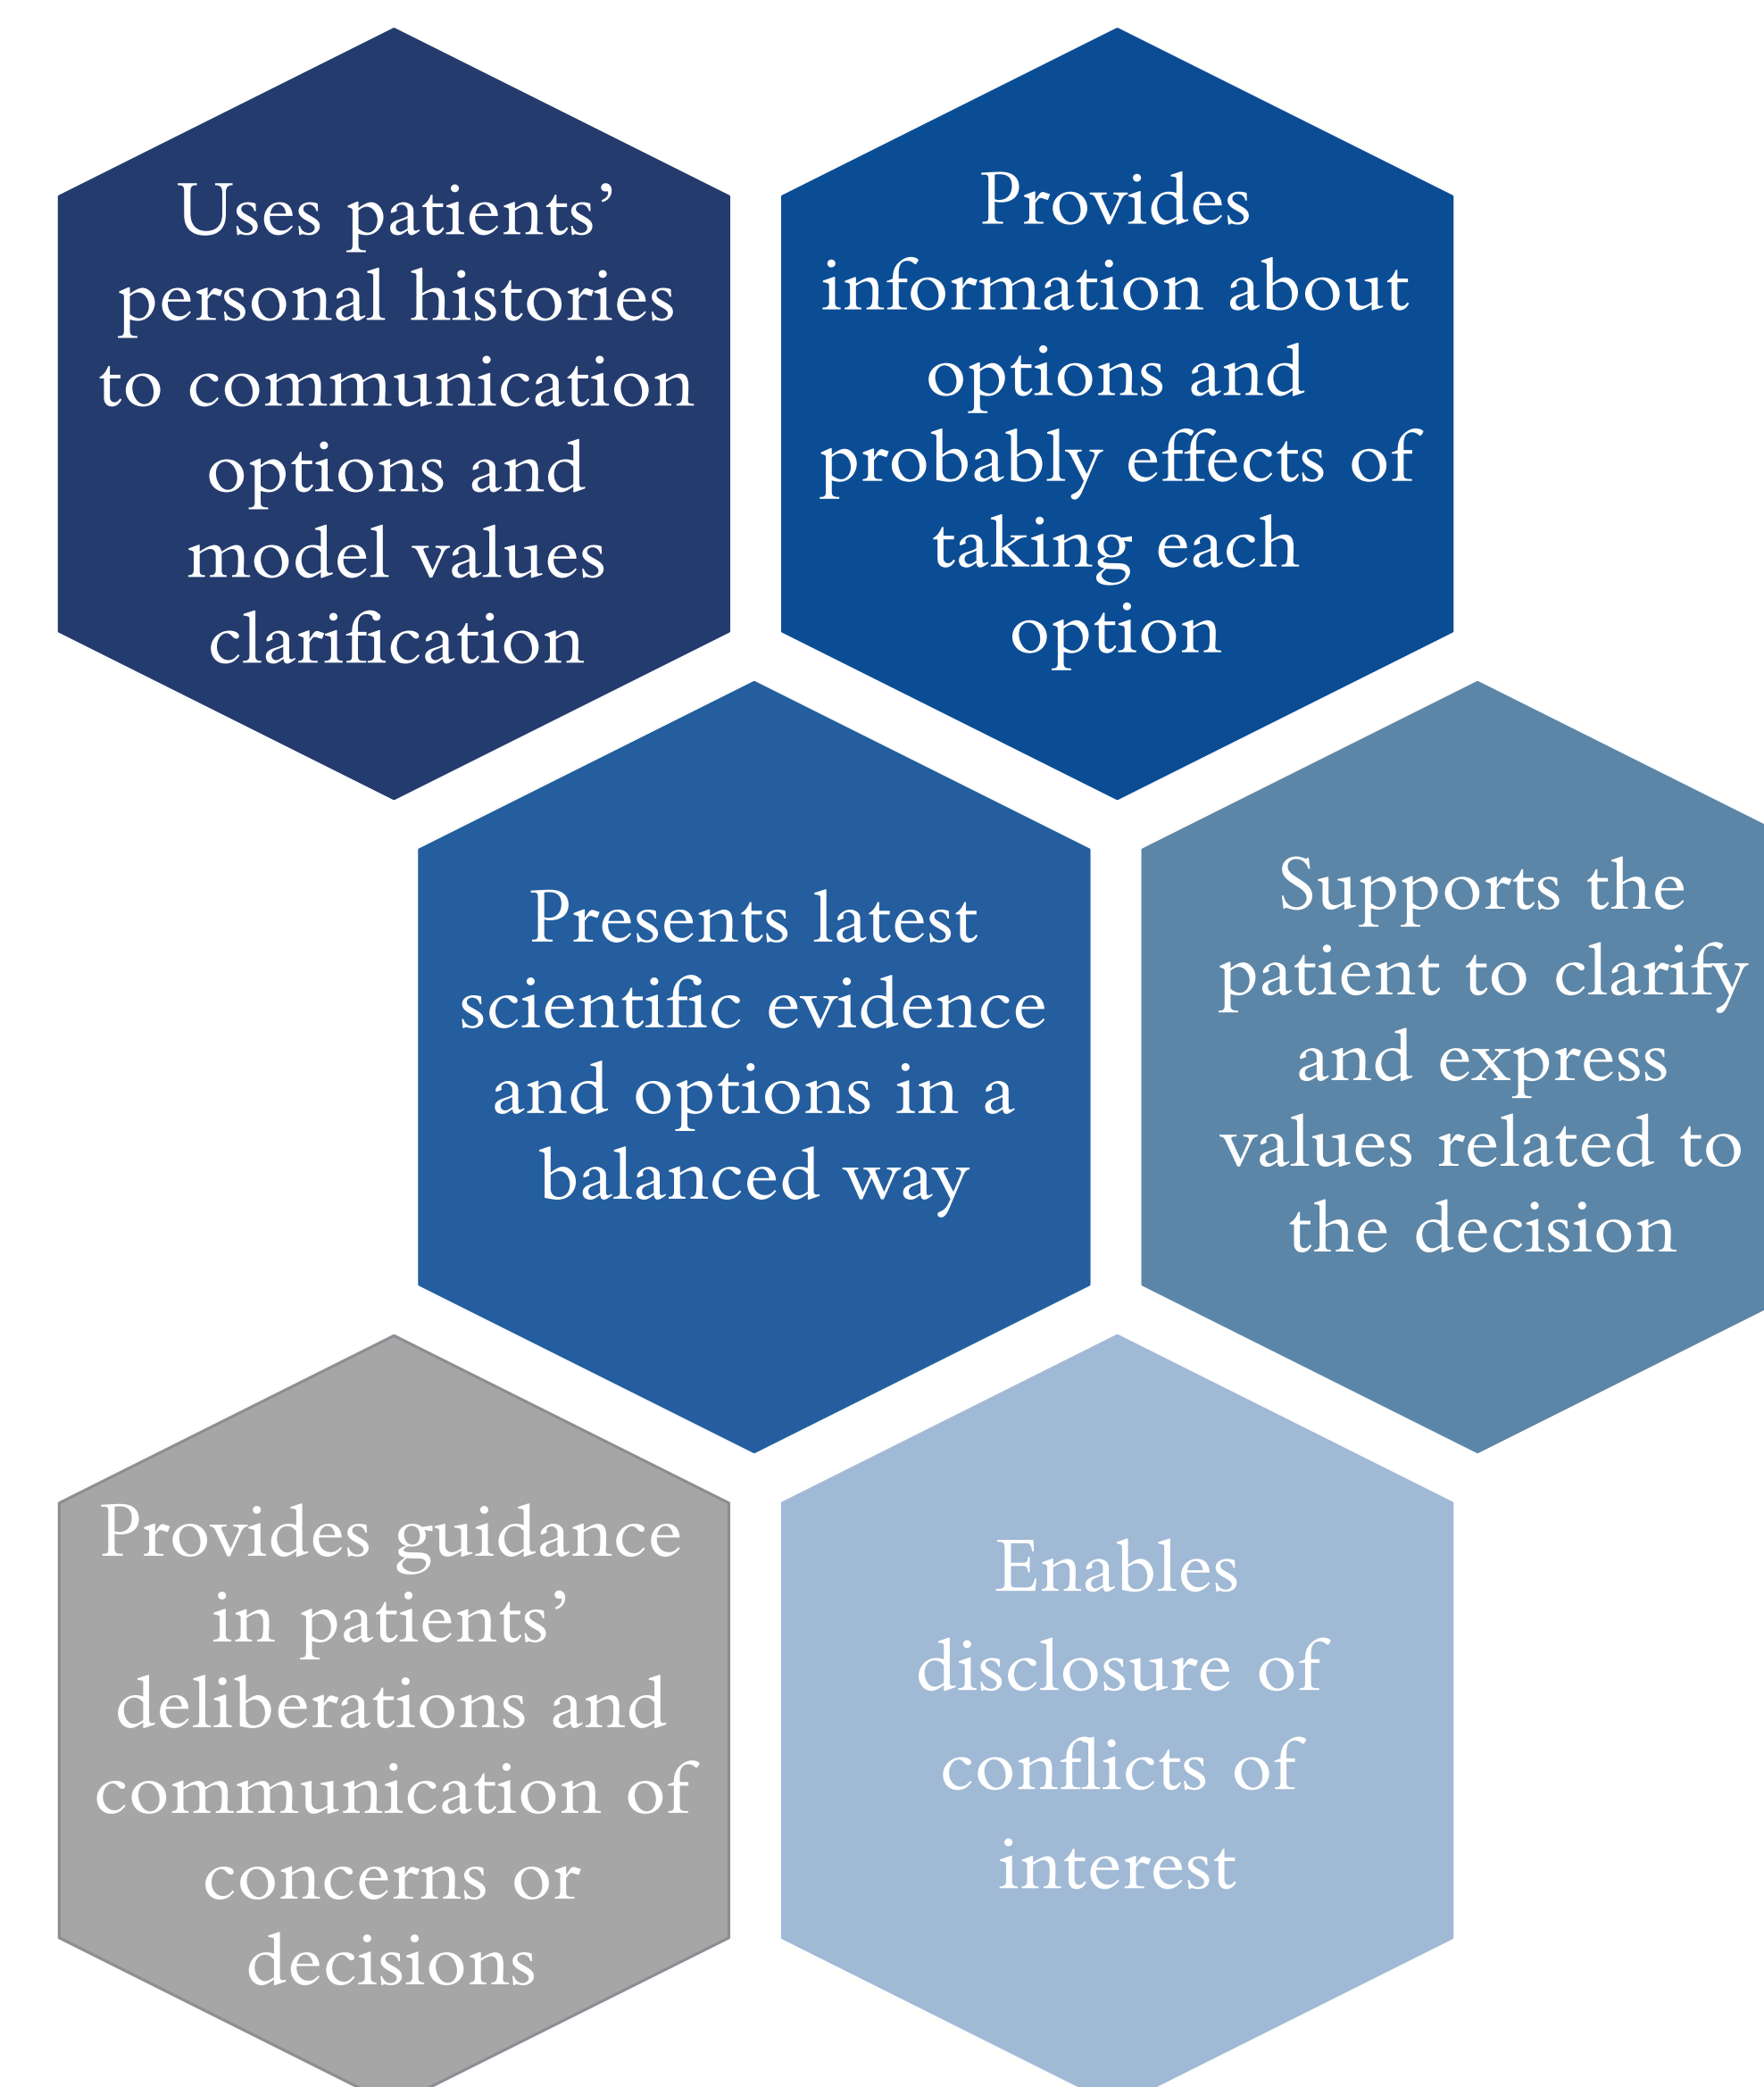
Uses patients' personal histories to communication options and model values clarification

Provides information about options and probably effects of taking each option

Presents latest scientific evidence and options in a balanced way

Supports the patient to clarify and express values related to the decision

Provides guidance in patients' deliberations and communication of concerns or decisions

Enables disclosure of conflicts of interest